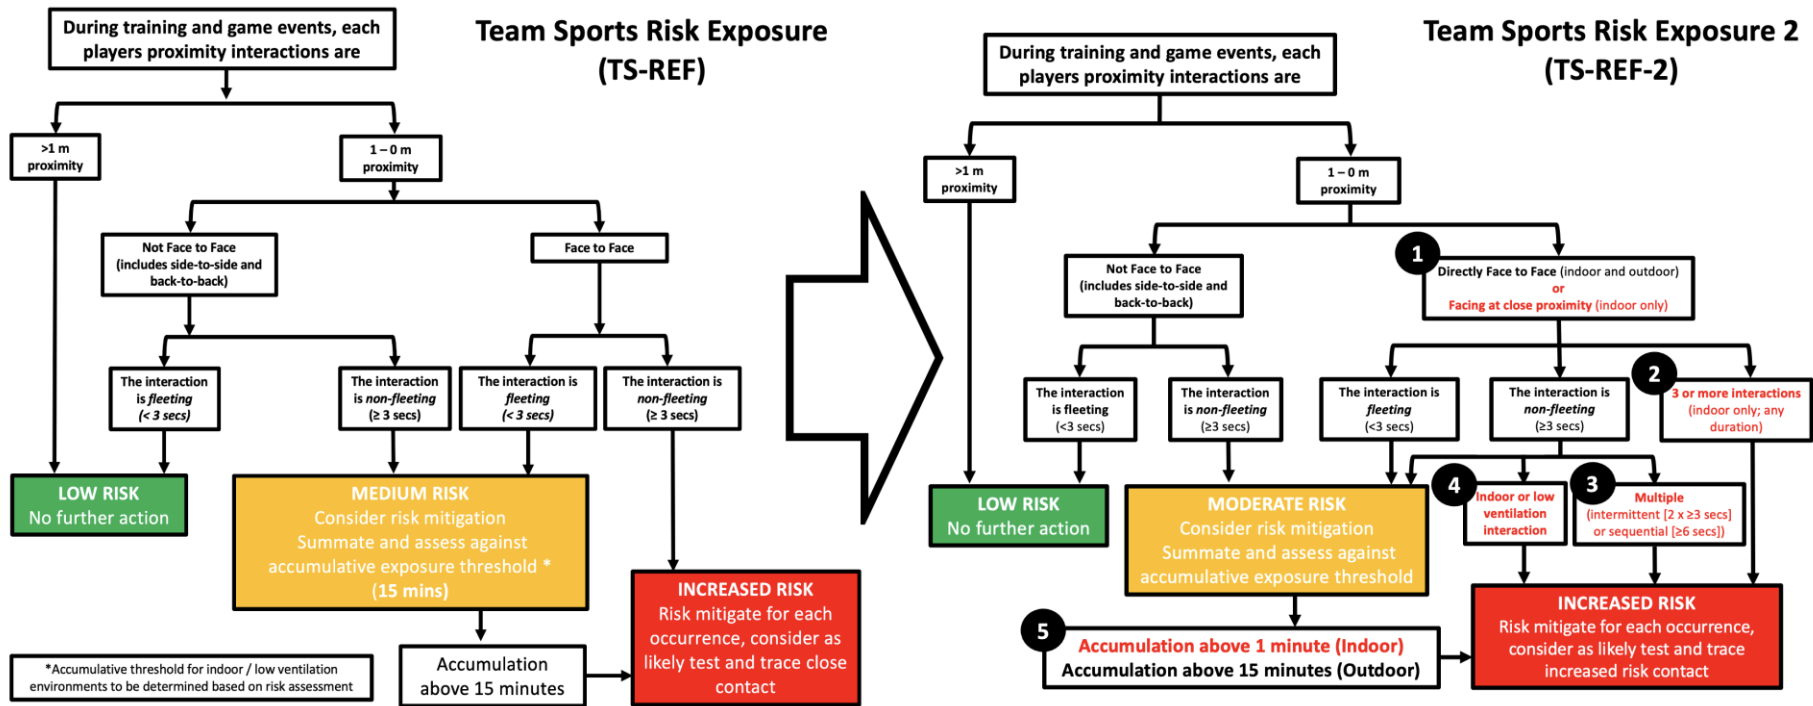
Team Sports Risk Exposure (TS-REF)

During training and game events, each players proximity interactions are

>1 m proximity

1 – 0 m proximity

Not Face to Face (includes side-to-side and back-to-back)

Face to Face

The interaction is fleeting (< 3 secs)

The interaction is non-fleeting (≥ 3 secs)

The interaction is fleeting (< 3 secs)

The interaction is non-fleeting (≥ 3 secs)

LOW RISK
No further action

MEDIUM RISK
Consider risk mitigation
Summate and assess against accumulative exposure threshold *
(15 mins)

INCREASED RISK
Risk mitigate for each occurrence, consider as likely test and trace close contact

*Accumulative threshold for indoor / low ventilation environments to be determined based on risk assessment

Accumulation above 15 minutes

Team Sports Risk Exposure 2 (TS-REF-2)

During training and game events, each players proximity interactions are

>1 m proximity

1 – 0 m proximity

Not Face to Face (includes side-to-side and back-to-back)

1 Directly Face to Face (indoor and outdoor)
or
Facing at close proximity (indoor only)

The interaction is fleeting (<3 secs)

The interaction is non-fleeting (≥3 secs)

The interaction is fleeting (<3 secs)

The interaction is non-fleeting (≥3 secs)

2 3 or more interactions (indoor only; any duration)

LOW RISK
No further action

MODERATE RISK
Consider risk mitigation
Summate and assess against accumulative exposure threshold

4 Indoor or low ventilation interaction

3 Multiple (intermittent [2 x ≥3 secs] or sequential [≥6 secs])

INCREASED RISK
Risk mitigate for each occurrence, consider as likely test and trace increased risk contact

5 Accumulation above 1 minute (Indoor)
Accumulation above 15 minutes (Outdoor)